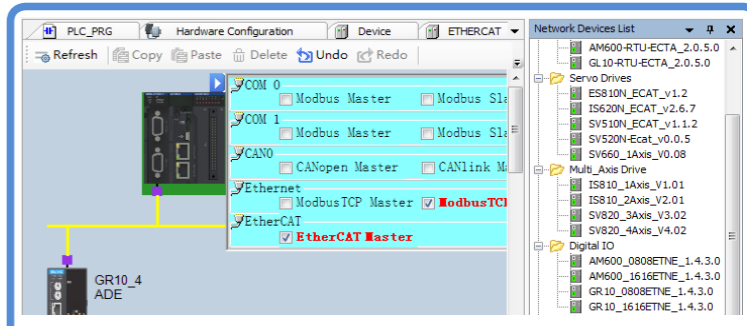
PLC_PRG | Hardware Configuration | Device | ETHERCAT

Refresh | Copy | Paste | Delete | Undo | Redo

COM 0
Modbus Master
Modbus Sla

COM 1
Modbus Master
Modbus Sla

CAN0
CANopen Master
CANlink M

Ethernet
ModbusTCP Master
ModbusTC

EtherCAT
EtherCAT Master

GR10_4
ADE

Network Devices List
AM600-RTU-ECTA_2.0.5.0
GL10-RTU-ECTA_2.0.5.0
Servo Drives
ES810N_ECAT_v1.2
IS620N_ECAT_v2.6.7
SV510N_ECAT_v1.1.2
SV520N-Ecat_v0.0.5
SV660_1Axis_V0.08
Multi_Axis Drive
IS810_1Axis_V1.01
IS810_2Axis_V2.01
SV820_3Axis_V3.02
SV820_4Axis_V4.02
Digital IO
AM600_0808ETNE_1.4.3.0
AM600_1616ETNE_1.4.3.0
GR10_0808ETNE_1.4.3.0
GR10_1616ETNE_1.4.3.0